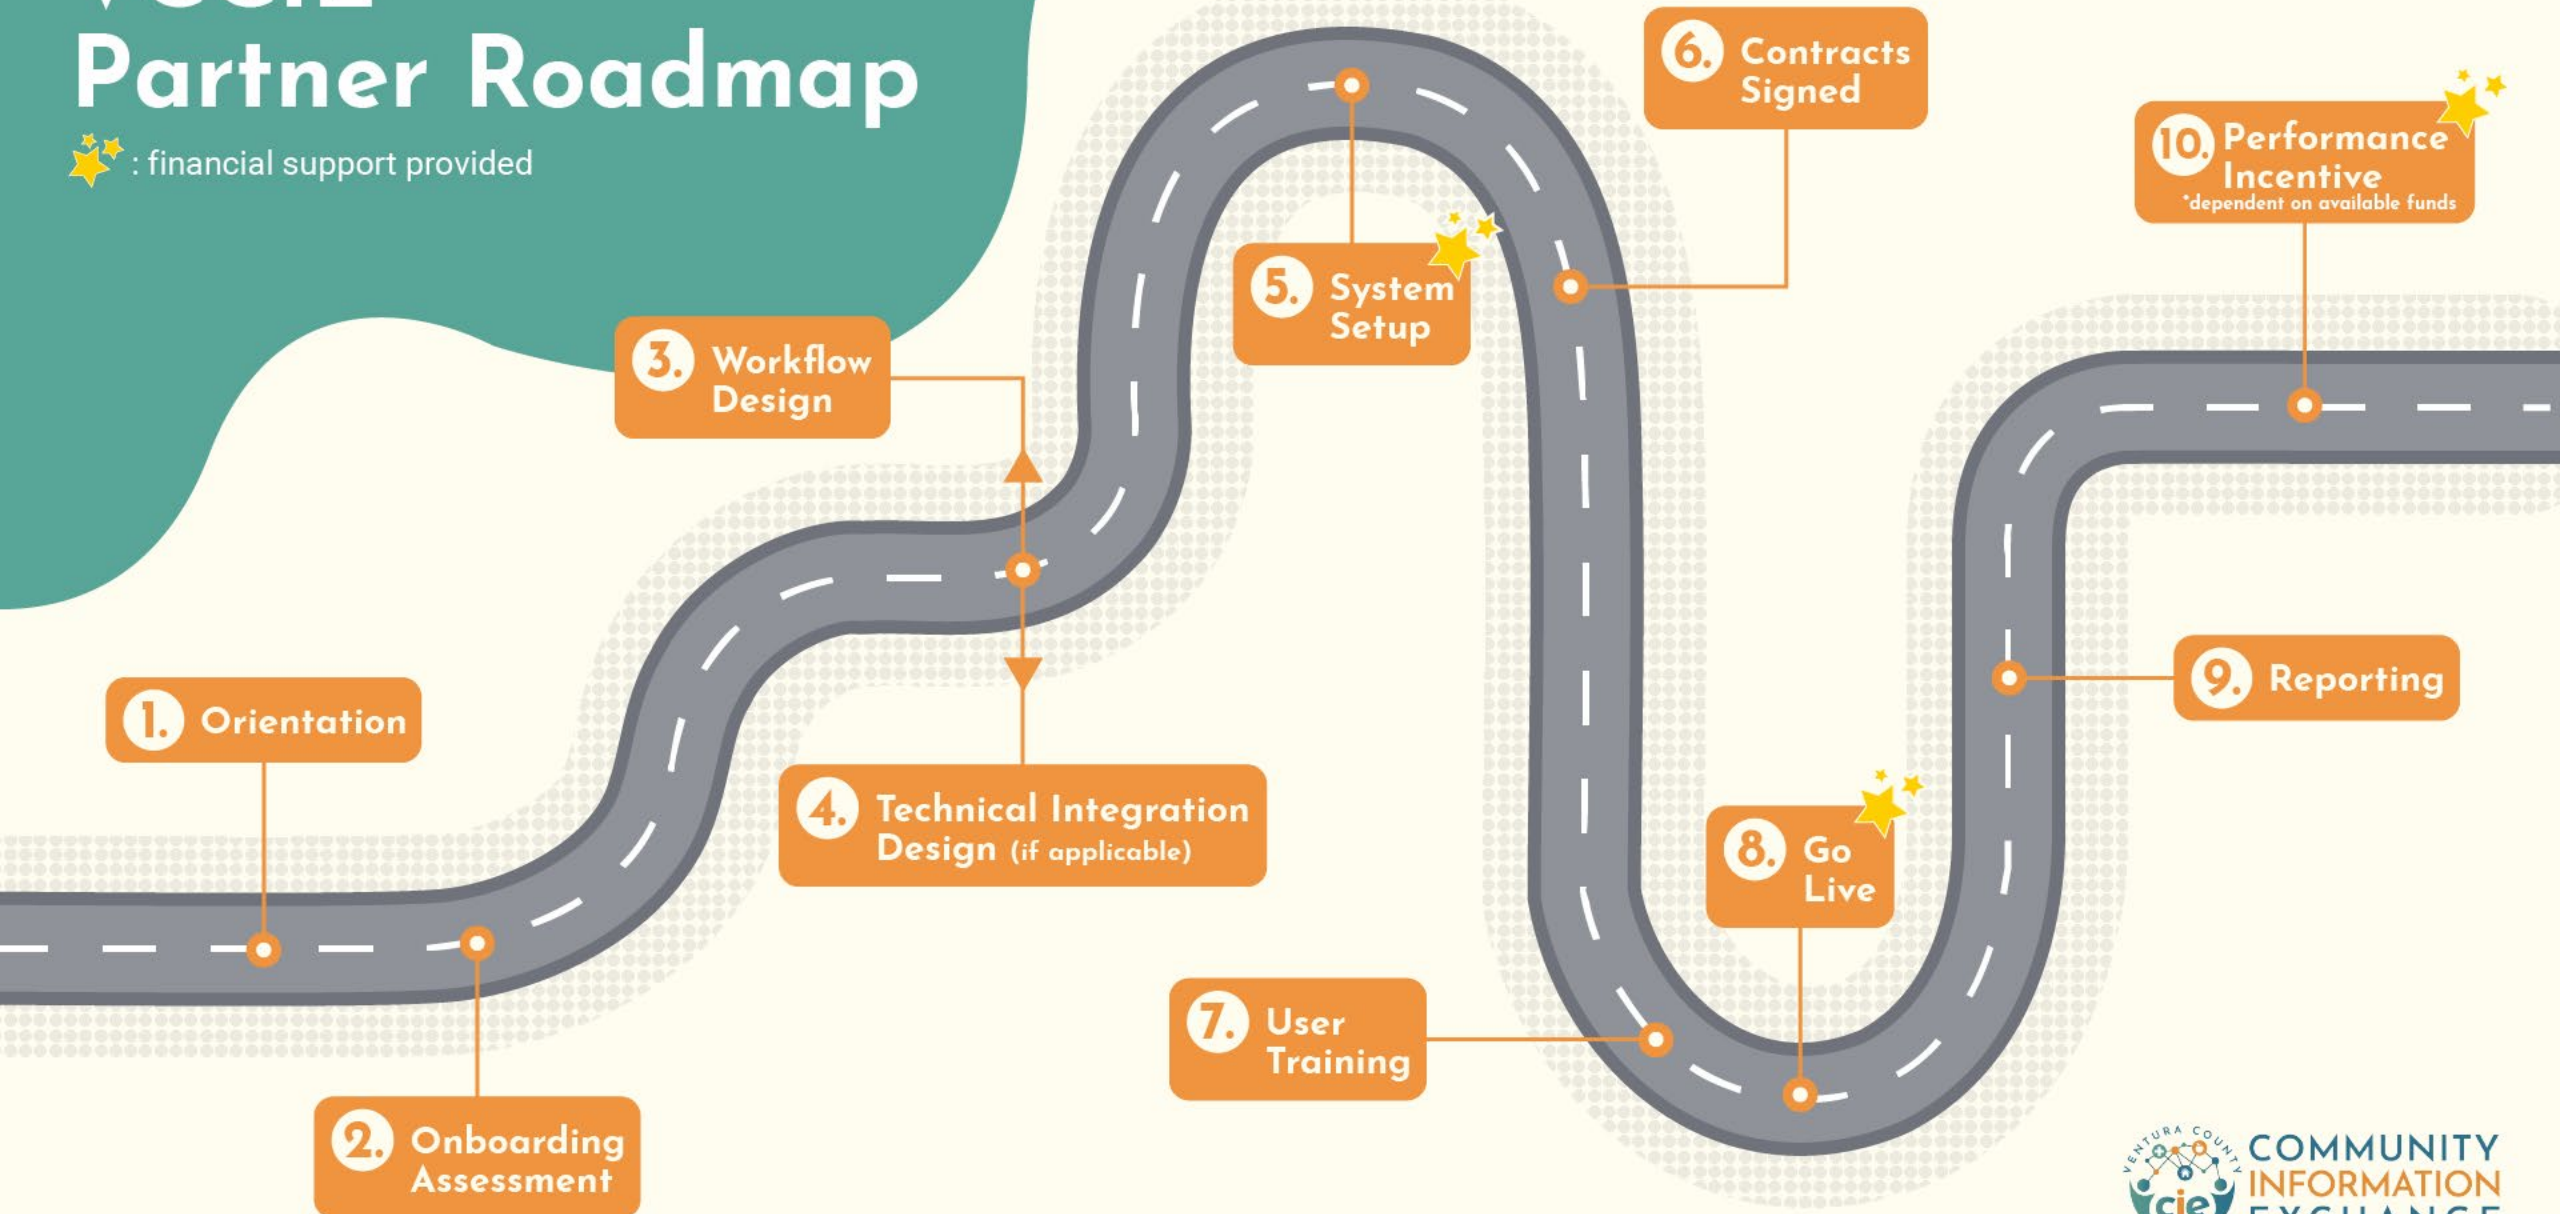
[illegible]
Partner Roadmap

: financial support provided

1. Orientation

2. Onboarding Assessment

3. Workflow Design

4. Technical Integration Design (if applicable)

5. System Setup

6. Contracts Signed

7. User Training

8. Go Live

9. Reporting

10. Performance Incentive
*dependent on available funds

VENTURA COUNTY
cie
COMMUNITY
INFORMATION
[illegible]